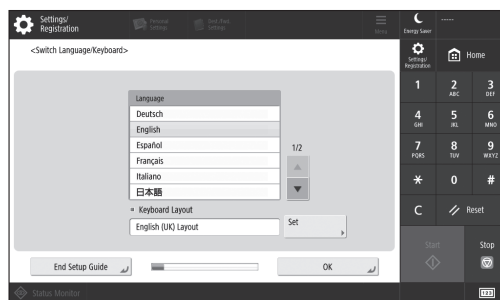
Settings/ Registration

Personal Settings

Dest./Fwd. Settings

Menu

Energy Saver

-----

<Switch Language/Keyboard>

Settings/ Registration

Home

Language

Deutsch

English

Español

Français

Italiano

日本語

1/2

Keyboard Layout

English (UK) Layout

Set

1

2 ABC

3 DEF

4 GHI

5 JKL

6 MNO

7 PQRS

8 TUV

9 WXYZ

*

0

#

C

Reset

Start

Stop

End Setup Guide

OK

Status Monitor